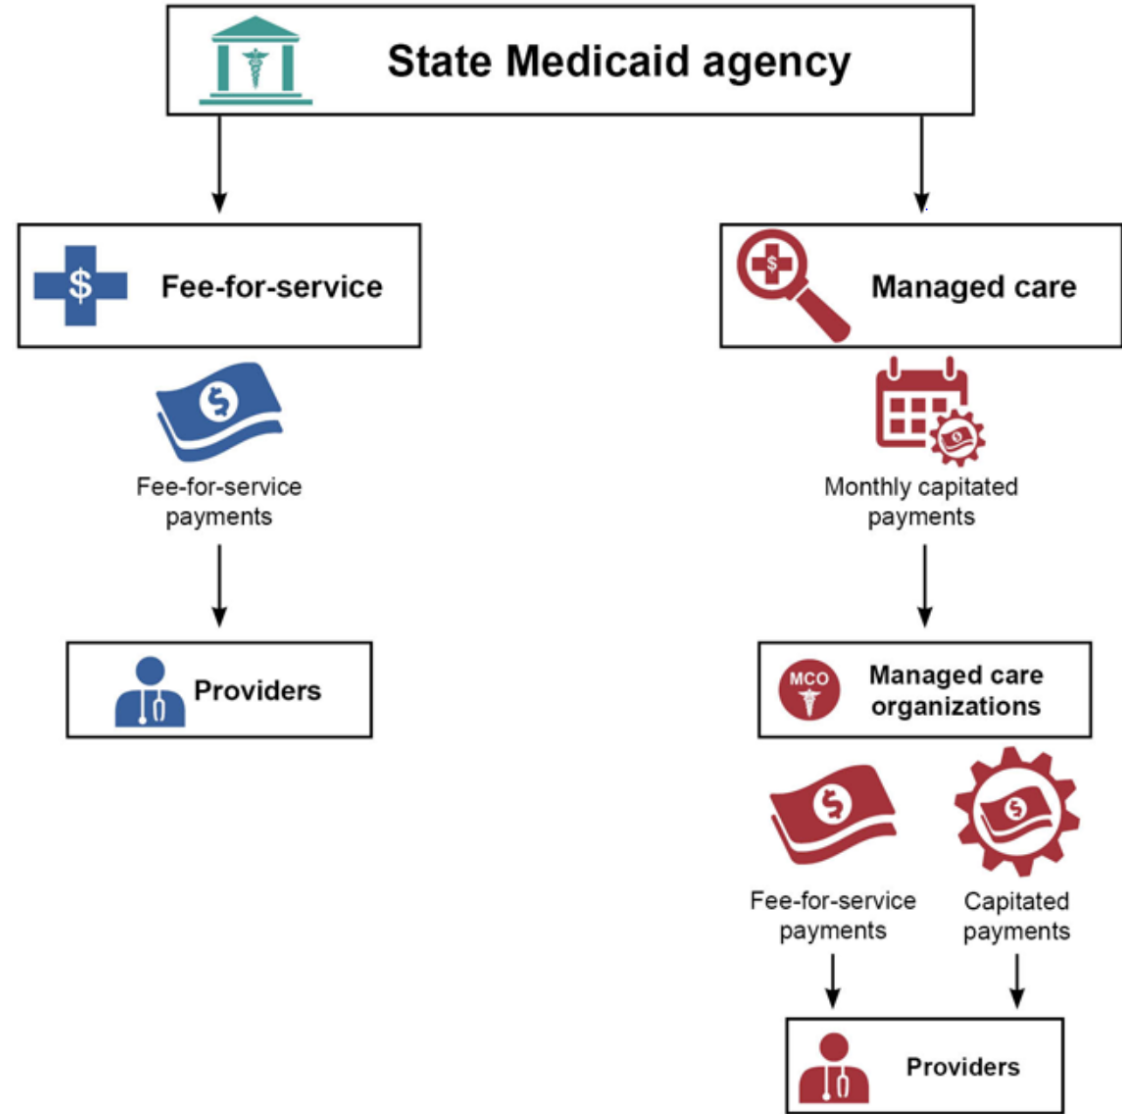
State Medicaid agency

Fee-for-service

Fee-for-service payments

Providers

Managed care

Monthly capitated payments

MCO

Managed care organizations

Fee-for-service payments

Capitated payments

Providers